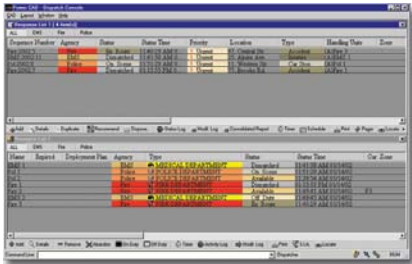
Power CAD - Dispatch Console

Response List 1 (4 item(s))

ALL EMS Fire Police

| Dispatch Number | Agency | Status | Status Time | Priority | Location | Type | Handling Units | Zone |
|---|---|---|---|---|---|---|---|---|
| Fire2002/3 | Fire | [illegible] | En Route | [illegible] | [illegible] | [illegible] | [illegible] | |
| EMS2002/13 | EMS | Dispatched | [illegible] | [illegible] | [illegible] | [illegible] | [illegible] | |
| Police2002/4 | Police | Dispatched | On Scene | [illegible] | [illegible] | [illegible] | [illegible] | |
| Fire2002/4 | Fire | Dispatched | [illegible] | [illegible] | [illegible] | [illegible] | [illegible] | |

Add Details Duplicate Reassociated Dispose Status Log Modif Log Consolidate/Report Timer Schedule Print Pager Locate

ALL EMS Fire Police

| Name | Expired | Deployment Plan | Agency | Type | Status | Status Time | Cur Zone |
|---|---|---|---|---|---|---|---|
| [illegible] | | | EMS | MEDICAL DEPARTMENT | En Route | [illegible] | |
| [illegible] | | | Police | POLICE DEPARTMENT | On Scene | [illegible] | |
| Fire 1 | | | Fire | FIRE DEPARTMENT | Dispatched | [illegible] | |
| Fire 2 | | | Fire | FIRE DEPARTMENT | Available | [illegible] | |
| Fire 3 | | | Fire | FIRE DEPARTMENT | Dispatched | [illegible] | |
| EMS 2 | | | EMS | MEDICAL DEPARTMENT | Off Duty | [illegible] | |
| Police 2 | | | Police | POLICE DEPARTMENT | Available | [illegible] | |

Add Details Remove Reassign On Duty Off Duty Timer Activity Log Modif Log Print Unit Locate

Command Line | Dispatcher | NUM